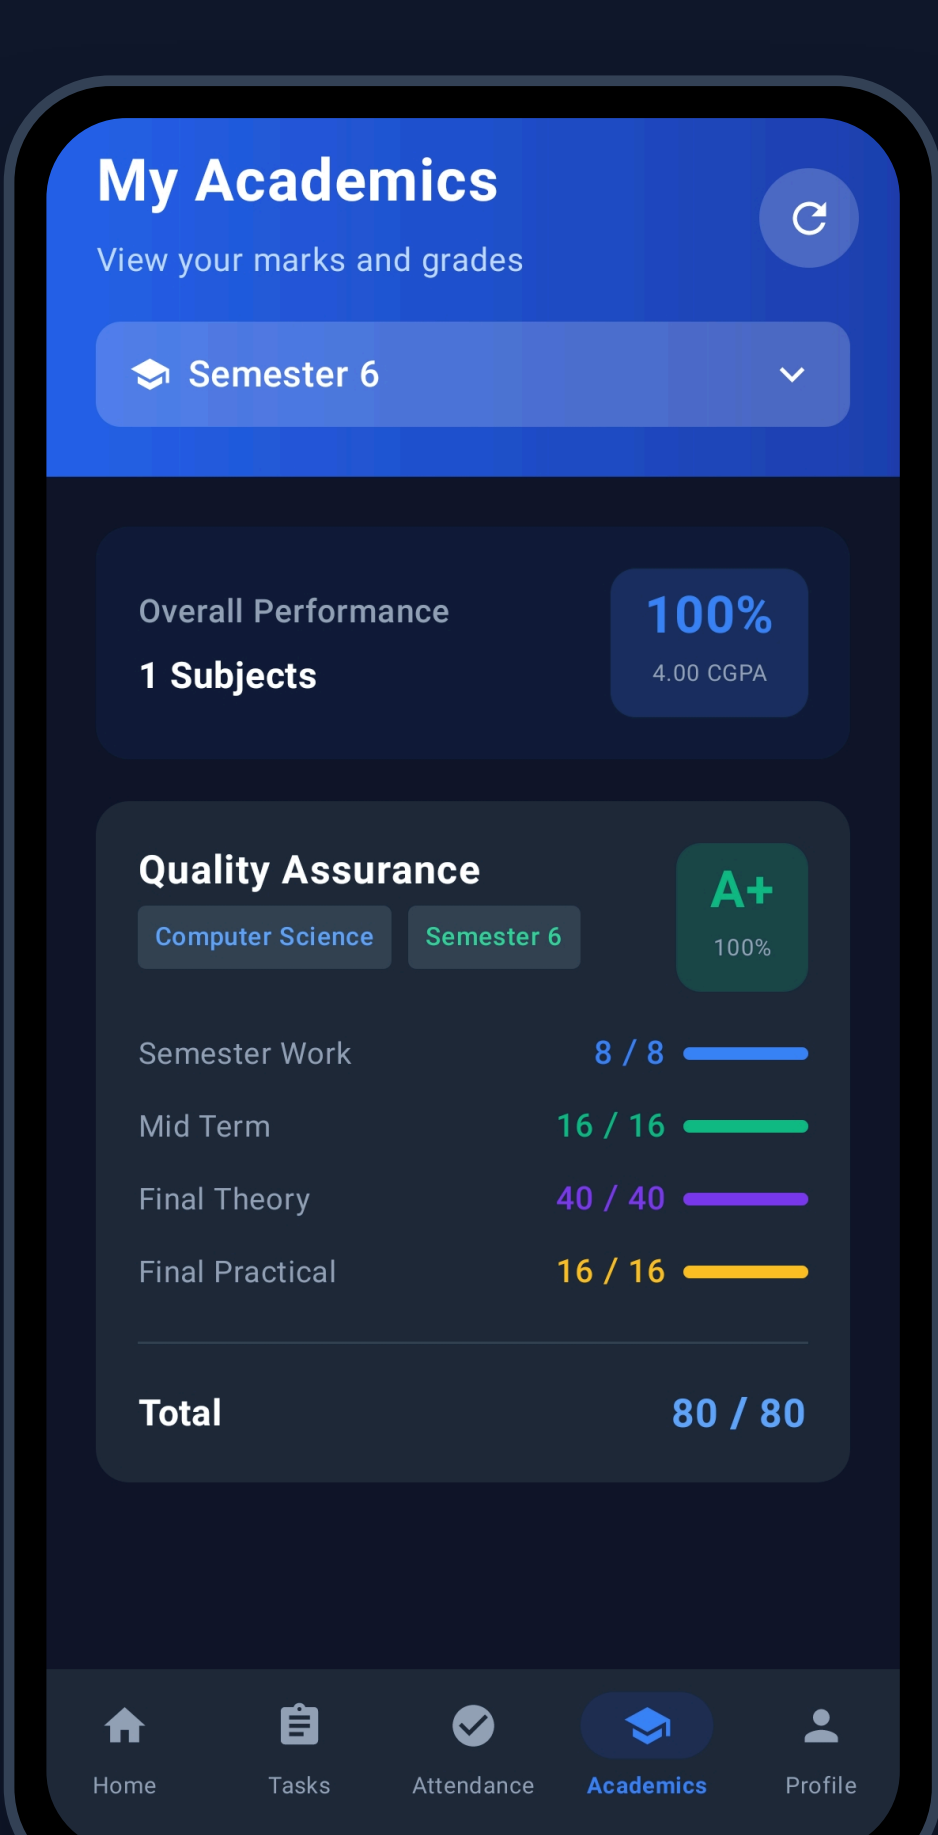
My Academics

View your marks and grades

Semester 6

Overall Performance

1 Subjects

100%

4.00 CGPA

Quality Assurance

Computer Science

Semester 6

A+

100%

Semester Work 8 / 8

Mid Term 16 / 16

Final Theory 40 / 40

Final Practical 16 / 16

Total 80 / 80

Home

Tasks

Attendance

Academics

Profile